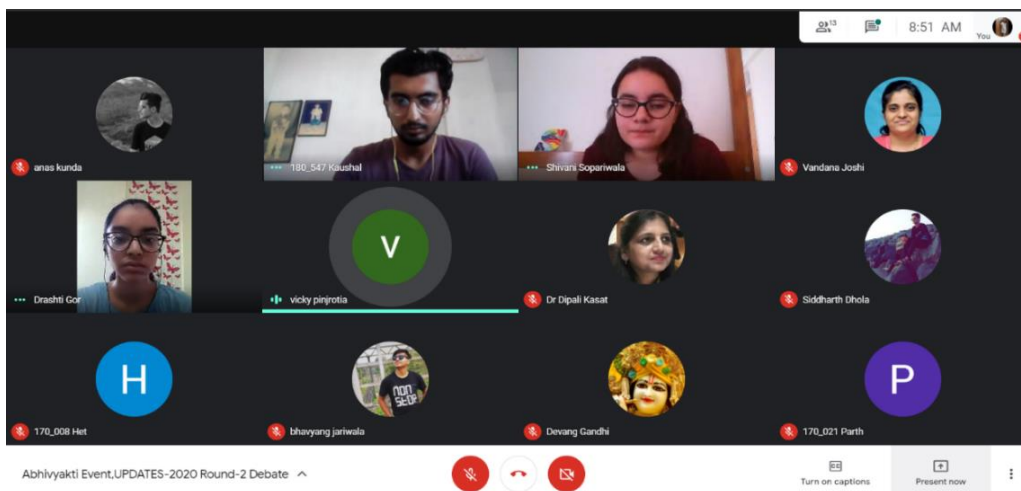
13

8:51 AM

You

anas kunda

180_547 Kaushal

Shivani Sopariwala

Vandana Joshi

V

Drashti Gor

vicky pinjrotia

Dr Dipali Kasat

Siddharth Dhola

H

170_008 Het

NON STOP

bhavyang jariwala

Devang Gandhi

P

170_021 Parth

Abhivyakti Event,UPDATES-2020 Round-2 Debate

Turn on captions

Present now